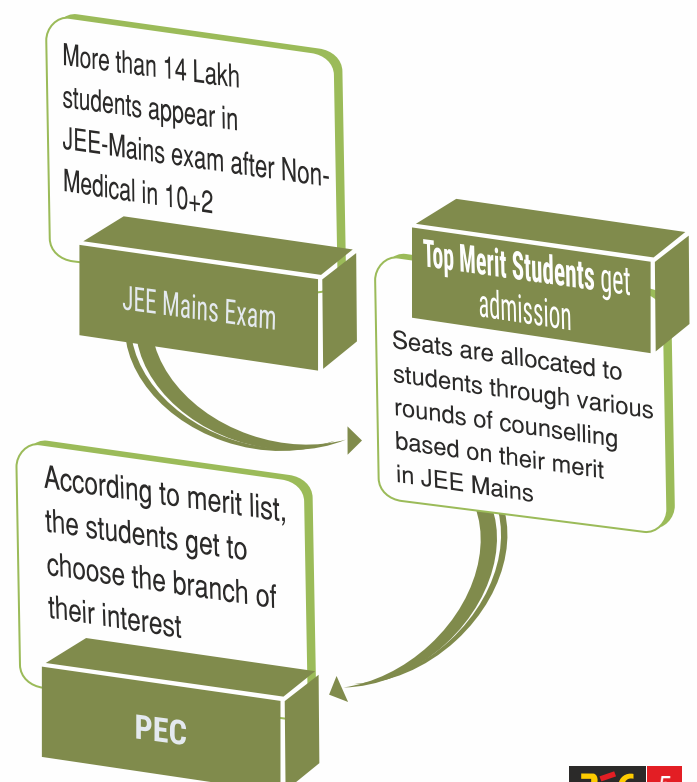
More than 14 Lakh students appear in JEE-Mains exam after Non-Medical in 10+2

JEE Mains Exam

Top Merit Students get admission

Seats are allocated to students through various rounds of counselling based on their merit in JEE Mains

According to merit list, the students get to choose the branch of their interest

PEC

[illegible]